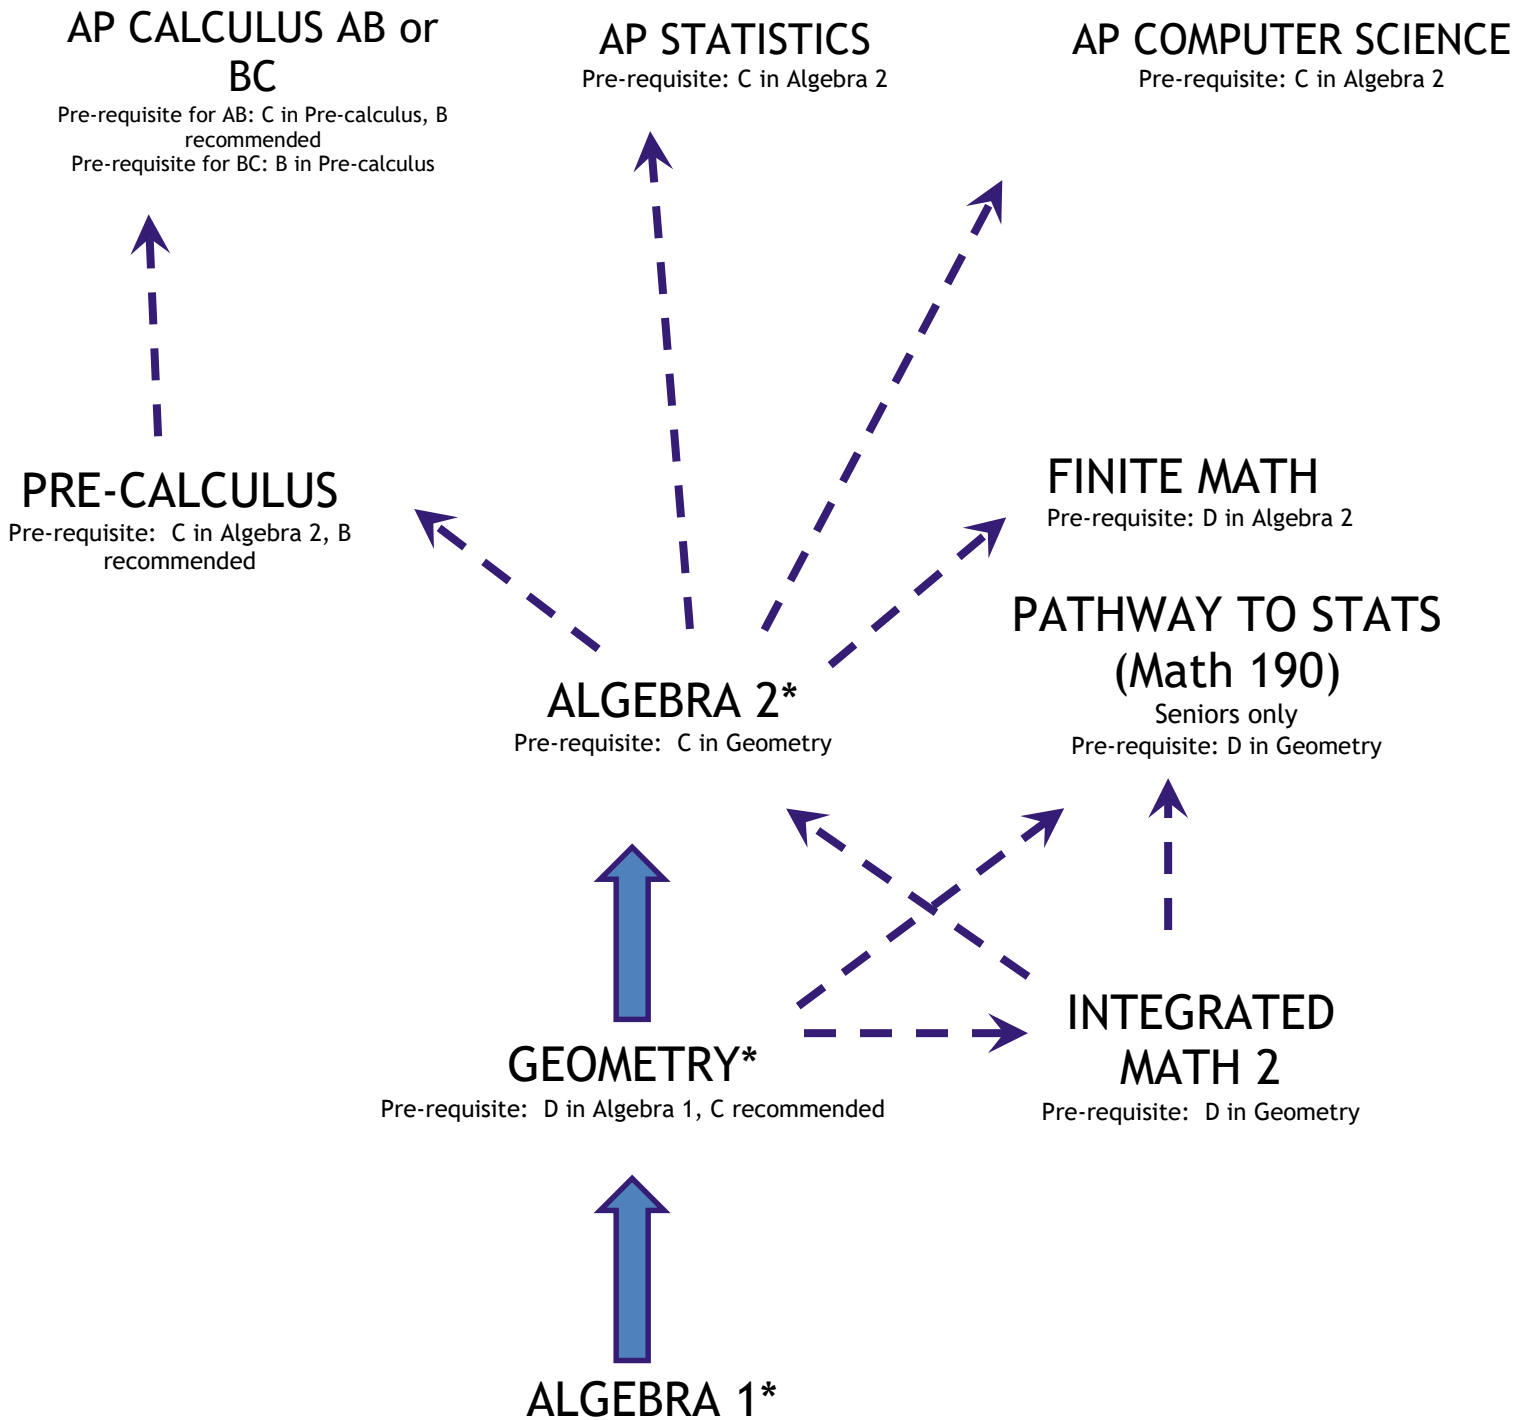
AP CALCULUS AB or BC
Pre-requisite for AB: C in Pre-calculus, B recommended
Pre-requisite for BC: B in Pre-calculus

AP STATISTICS
Pre-requisite: C in Algebra 2

AP COMPUTER SCIENCE
Pre-requisite: C in Algebra 2

PRE-CALCULUS
Pre-requisite: C in Algebra 2, B recommended

FINITE MATH
Pre-requisite: D in Algebra 2

PATHWAY TO STATS (Math 190)
Seniors only
Pre-requisite: D in Geometry

ALGEBRA 2*
Pre-requisite: C in Geometry

INTEGRATED MATH 2
Pre-requisite: D in Geometry

GEOMETRY*
Pre-requisite: D in Algebra 1, C recommended

ALGEBRA 1*